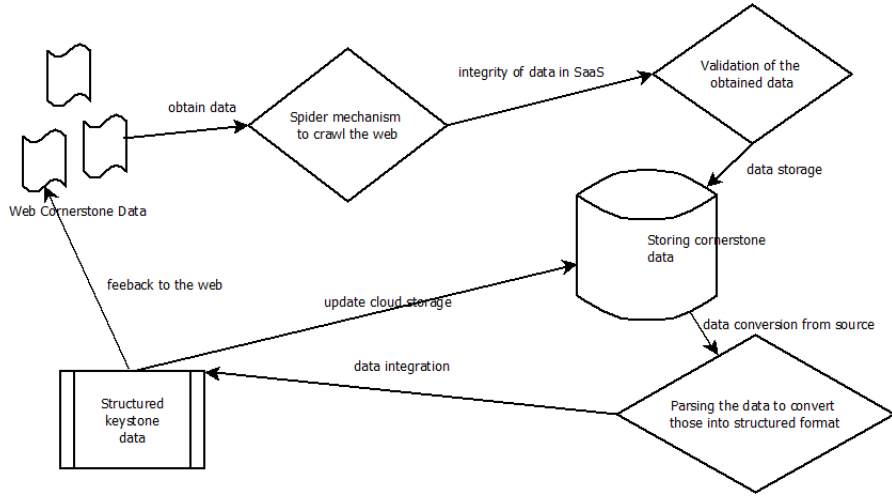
Web Cornerstone Data

obtain data

Spider mechanism to crawl the web

integrity of data in SaaS

Validation of the obtained data

data storage

Storing cornerstone data

feeback to the web

update cloud storage

data conversion from source

data integration

Structured keystone data

Parsing the data to convert those into structured format